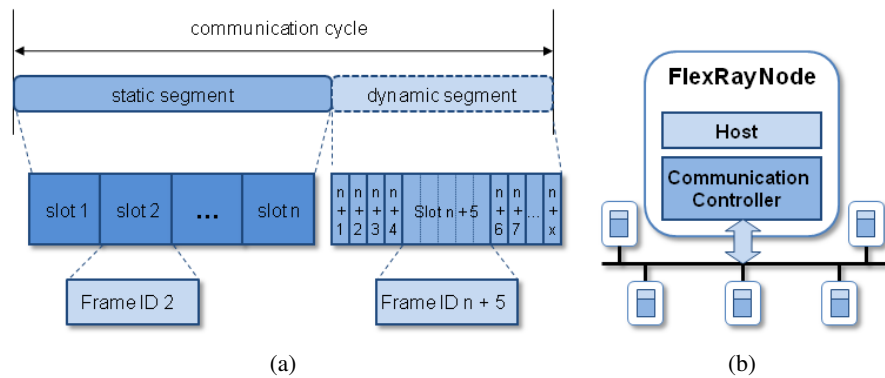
communication cycle

static segment

dynamic segment

slot 1

slot 2

...

slot n

n + 1

n + 2

n + 3

n + 4

Slot n + 5

n + 6

n + 7

...

n + x

Frame ID 2

Frame ID n + 5

(a)

FlexRayNode

Host

Communication Controller

(b)